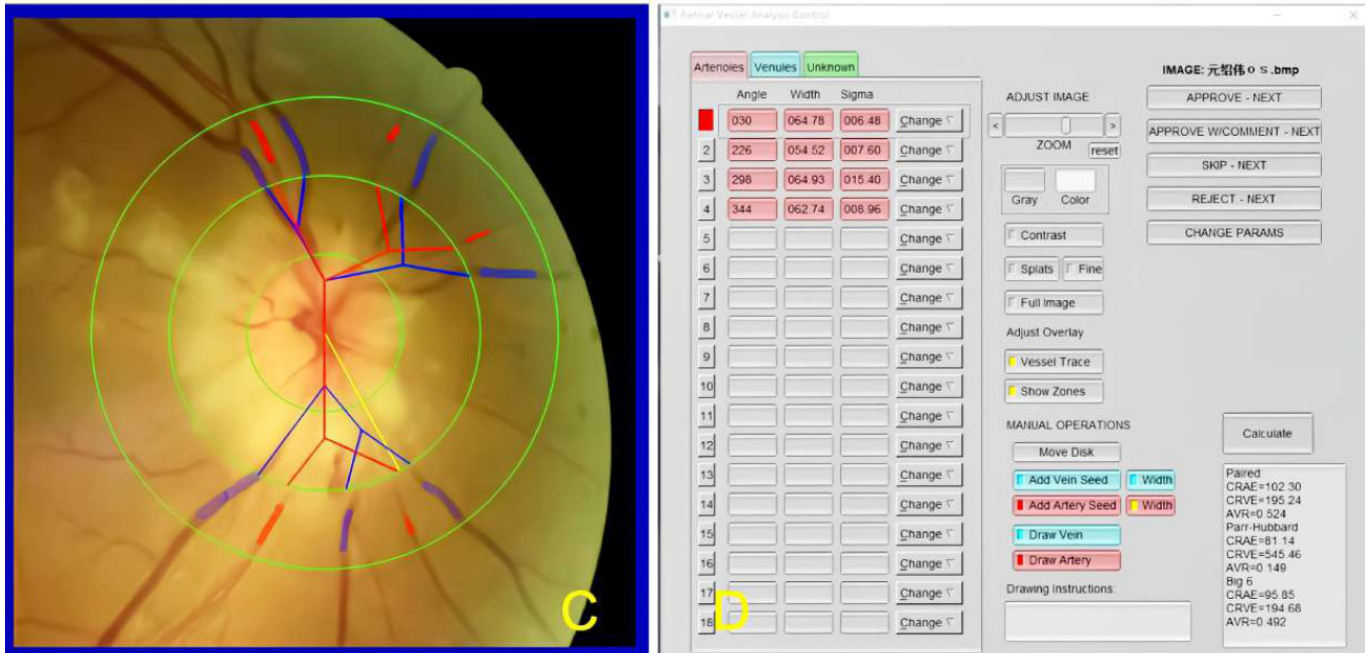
C

Retinal Vessel Analysis Control

Arterioles Venules Unknown

| | Angle | Width | Sigma | |
|---|---|---|---|---|
| | 030 | 064.78 | 006.48 | Change |
| 2 | 226 | 054.52 | 007.60 | Change |
| 3 | 298 | 064.93 | 015.40 | Change |
| 4 | 344 | 062.74 | 008.96 | Change |
| 5 | | | | Change |
| 6 | | | | Change |
| 7 | | | | Change |
| 8 | | | | Change |
| 9 | | | | Change |
| 10 | | | | Change |
| 11 | | | | Change |
| 12 | | | | Change |
| 13 | | | | Change |
| 14 | | | | Change |
| 15 | | | | Change |
| 16 | | | | Change |
| 17 | | | | Change |
| 18 | | | | Change |

D

ADJUST IMAGE
< >
ZOOM reset
Gray Color
Contrast
Splats Fine
Full Image
Adjust Overlay
Vessel Trace
Show Zones
MANUAL OPERATIONS
Move Disk
Add Vein Seed Width
Add Artery Seed Width
Draw Vein
Draw Artery
Drawing Instructions:

IMAGE: 元绍伟 o s .bmp
APPROVE - NEXT
APPROVE W/COMMENT - NEXT
SKIP - NEXT
REJECT - NEXT
CHANGE PARAMS

Calculate

Paired
CRAE=102.30
CRVE=195.24
AVR=0.524
Parr-Hubbard
CRAE=81.14
CRVE=545.46
AVR=0.149
Big 6
CRAE=95.85
CRVE=194.68
AVR=0.492